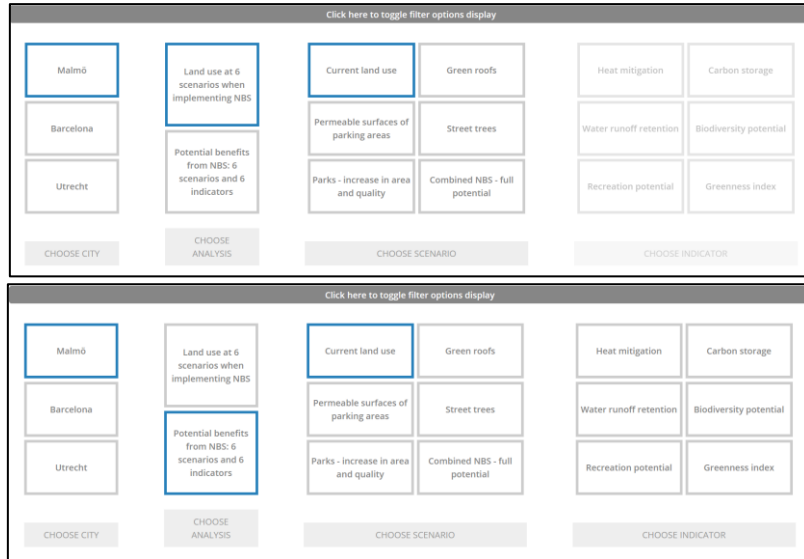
Click here to toggle filter options display

Malmö

Barcelona

Utrecht

CHOOSE CITY

Land use at 6 scenarios when implementing NBS

Potential benefits from NBS: 6 scenarios and 6 indicators

CHOOSE ANALYSIS

Current land use

Green roofs

Permeable surfaces of parking areas

Street trees

Parks - increase in area and quality

Combined NBS - full potential

CHOOSE SCENARIO

Heat mitigation

Carbon storage

Water runoff retention

Biodiversity potential

Recreation potential

Greenness index

CHOOSE INDICATOR

Click here to toggle filter options display

Malmö

Barcelona

Utrecht

CHOOSE CITY

Land use at 6 scenarios when implementing NBS

Potential benefits from NBS: 6 scenarios and 6 indicators

CHOOSE ANALYSIS

Current land use

Green roofs

Permeable surfaces of parking areas

Street trees

Parks - increase in area and quality

Combined NBS - full potential

CHOOSE SCENARIO

Heat mitigation

Carbon storage

Water runoff retention

Biodiversity potential

Recreation potential

Greenness index

CHOOSE INDICATOR